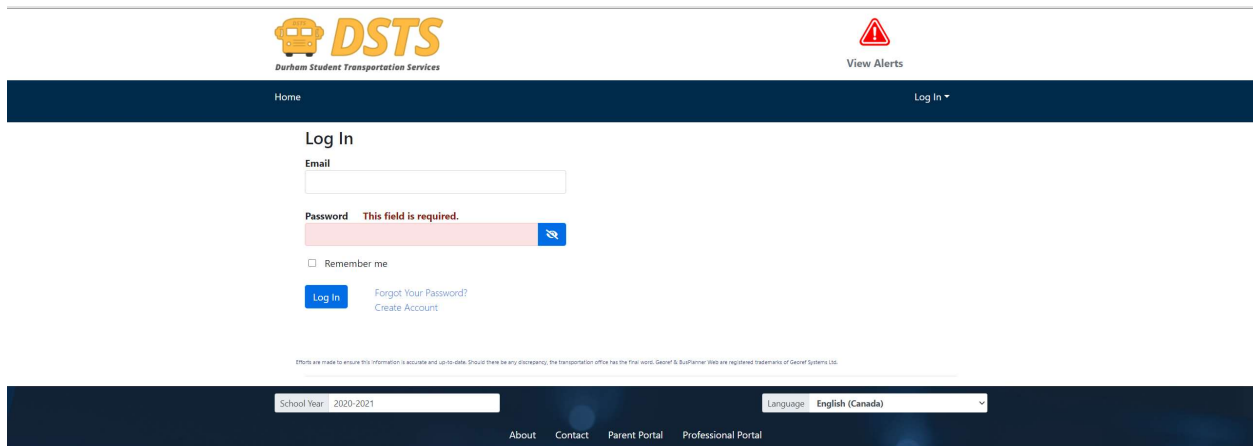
DSTS
Durham Student Transportation Services

View Alerts

Home

Log In ▾

Log In

Email

Password This field is required.

Remember me

Log In

Forgot Your Password?
Create Account

Efforts are made to ensure this information is accurate and up-to-date. Should there be any discrepancy, the transportation office has the final word. Georef & BusPlanner Web are registered trademarks of Georef Systems Ltd.

School Year 2020-2021

Language English (Canada)

About Contact Parent Portal Professional Portal